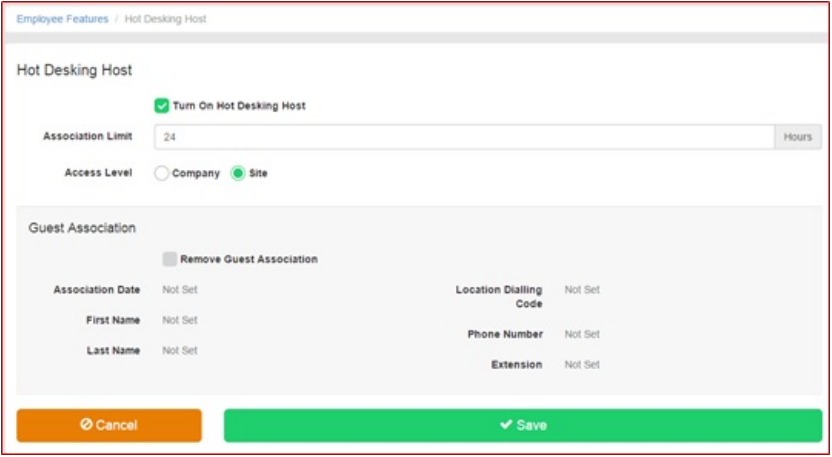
Employee Features / Hot Desking Host

Hot Desking Host

Turn On Hot Desking Host

Association Limit 24 Hours

Access Level Company Site

Guest Association

Remove Guest Association

Association Date Not Set

First Name Not Set

Last Name Not Set

Location Dialling Code Not Set

Phone Number Not Set

Extension Not Set

Cancel

Save